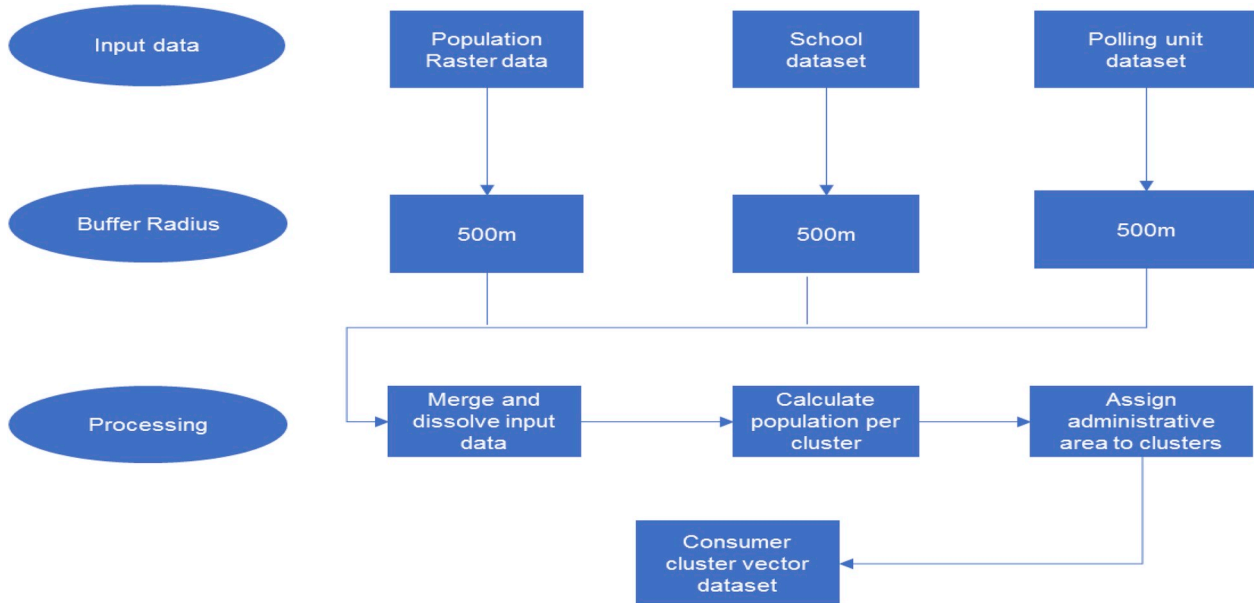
Input data

Population Raster data

School dataset

Polling unit dataset

Buffer Radius

500m

500m

500m

Processing

Merge and dissolve input data

Calculate population per cluster

Assign administrative area to clusters

Consumer cluster vector dataset